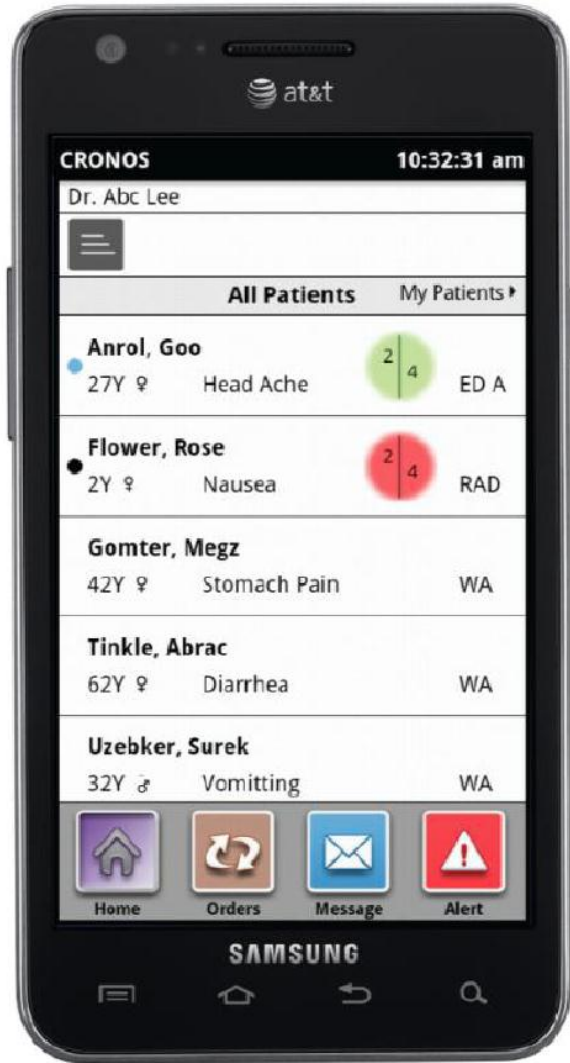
at&t

CRONOS 10:32:31 am

Dr. Abc Lee

All Patients My Patients ▸

Anrol, Goo
27Y ♀ Head Ache 2 4 ED A

Flower, Rose
2Y ♀ Nausea 2 4 RAD

Gomter, Megz
42Y ♀ Stomach Pain WA

Tinkle, Abrac
62Y ♀ Diarrhea WA

Uzebker, Surek
32Y ♂ Vomitting WA

Home Orders Message Alert

SAMSUNG